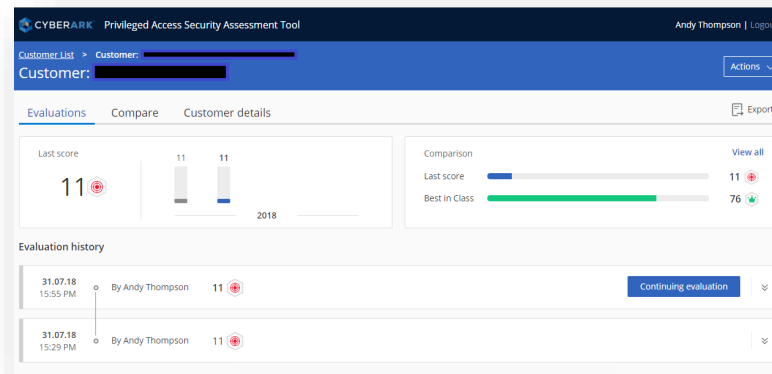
CYBERARK Privileged Access Security Assessment Tool

Andy Thompson | Logo

Customer List > Customer: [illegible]

Customer: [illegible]

Actions

Evaluations Compare Customer details

Export

Last score

11

11 11

2018

Comparison

View all

Last score 11

Best in Class 76

Evaluation history

31.07.18
15:55 PM

By Andy Thompson

11

Continuing evaluation

31.07.18
15:29 PM

By Andy Thompson

11